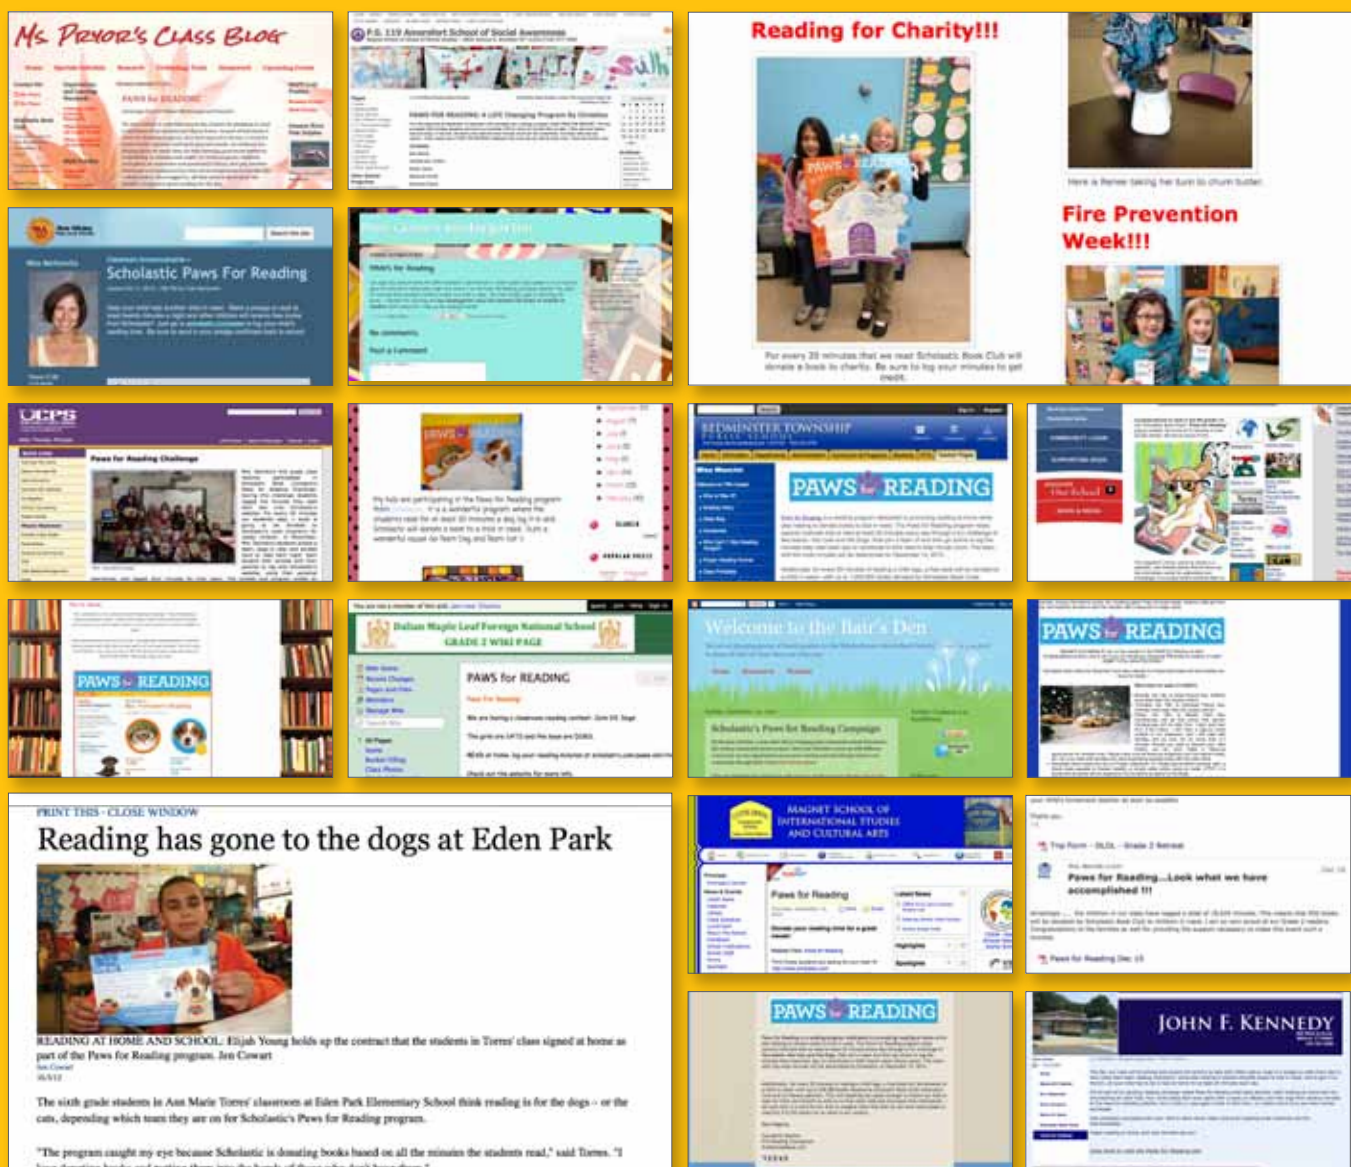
Ms. Pryor's Class Blog

P.S. 119 Amersfort School of Social Awareness

PAWS FOR READING: A LIFE Changing Program for Children

Reading for Charity!!!

For every 20 minutes that we read Scholastic Book Club will donate a book to charity. Be sure to log your minutes to get credit.

Here is Renee taking her turn to churn butter.

Fire Prevention Week!!!

Scholastic Paws For Reading

PAWS for Reading

UCPS

Paws for Reading Challenge

BEDMINSTER TOWNSHIP PUBLIC SCHOOL

PAWS for READING

PAWS for READING

Dalian Maple Leaf Foreign National School GRADE 2 WIKI PAGE

PAWS for READING

Welcome to the Bair's Den

Scholastic's Paws for Reading Campaign

PAWS for READING

PRINT THIS · CLOSE WINDOW

Reading has gone to the dogs at Eden Park

READING AT HOME AND SCHOOL: Elijah Young holds up the contract that the students in Torres' class signed at home as part of the Paws for Reading program. Jen Cowart

The sixth grade students in Ann Marie Torres' classroom at Eden Park Elementary School think reading is for the dogs – or the cats, depending which team they are on for Scholastic's Paws for Reading program.

"The program caught my eye because Scholastic is donating books based on all the minutes the students read," said Torres. "I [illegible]

MAGNET SCHOOL OF INTERNATIONAL STUDIES AND CULTURAL ARTS

Paws for Reading

Paws for Reading...Look what we have accomplished !!!

Paws for Reading Dec 15

PAWS for READING

JOHN F. KENNEDY